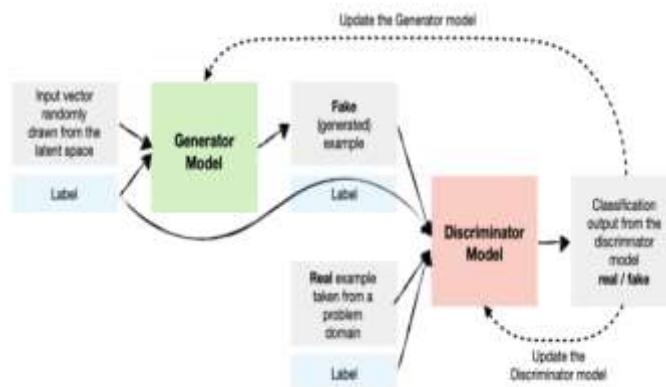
Update the Generator model

Input vector randomly drawn from the latent space

Label

Generator Model

Fake (generated) example

Label

Discriminator Model

Classification output from the discriminator model real / fake

Real example taken from a problem domain

Label

Update the Discriminator model